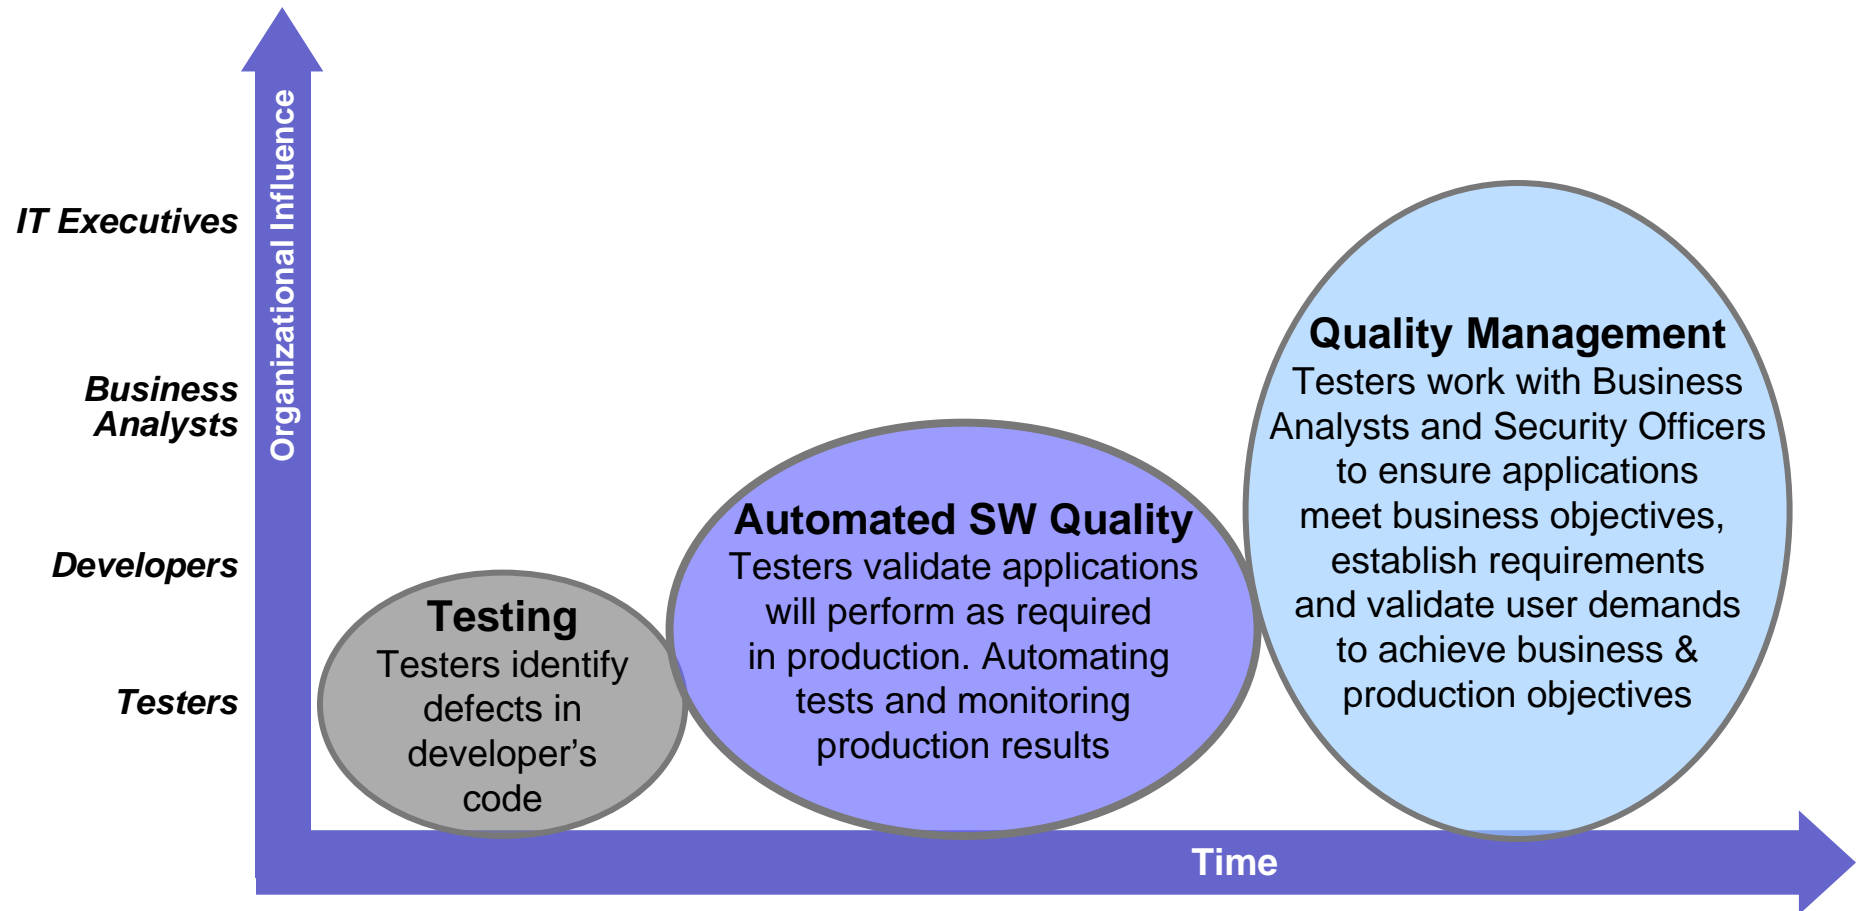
Organizational Influence

IT Executives

Business Analysts

Developers

Testers

Testing
Testers identify defects in developer’s code

Automated SW Quality
Testers validate applications will perform as required in production. Automating tests and monitoring production results

Quality Management
Testers work with Business Analysts and Security Officers to ensure applications meet business objectives, establish requirements and validate user demands to achieve business & production objectives

Time